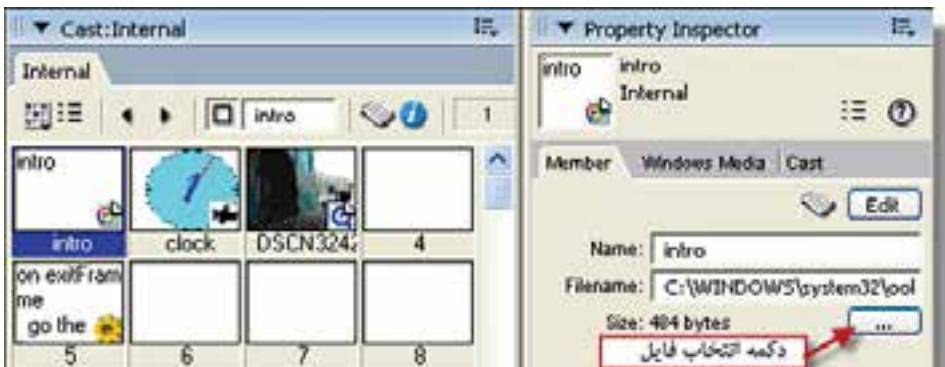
Cast:Internal

Internal

intro

1

intro

intro

clock

DSCN324

4

on exitFrame
go the

5

6

7

8

Property Inspector

intro

intro
Internal

Member | Windows Media | Cast

Edit

Name: intro

Filename: C:\WINDOWS\system32\pol

Size: 404 bytes

...

دکمه انتخاب فایل